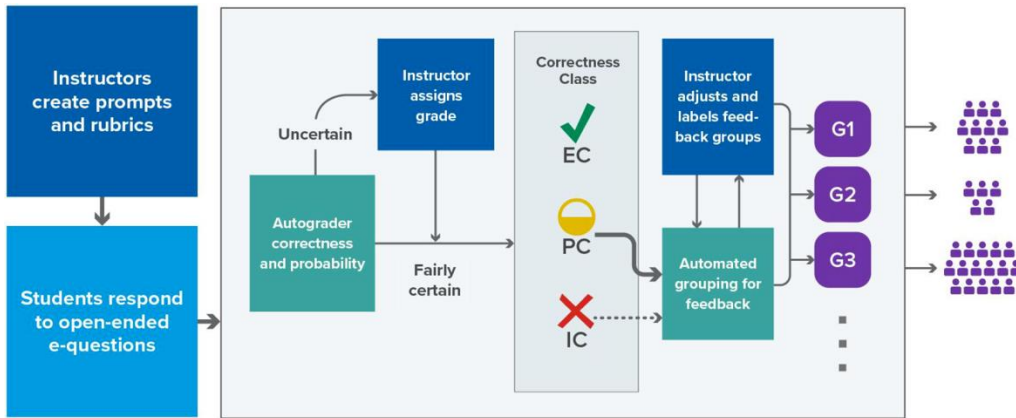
Instructors create prompts and rubrics

Students respond to open-ended e-questions

Uncertain

Instructor assigns grade

Autograder correctness and probability

Fairly certain

Correctness Class

EC

PC

IC

Instructor adjusts and labels feedback groups

Automated grouping for feedback

G1

G2

G3